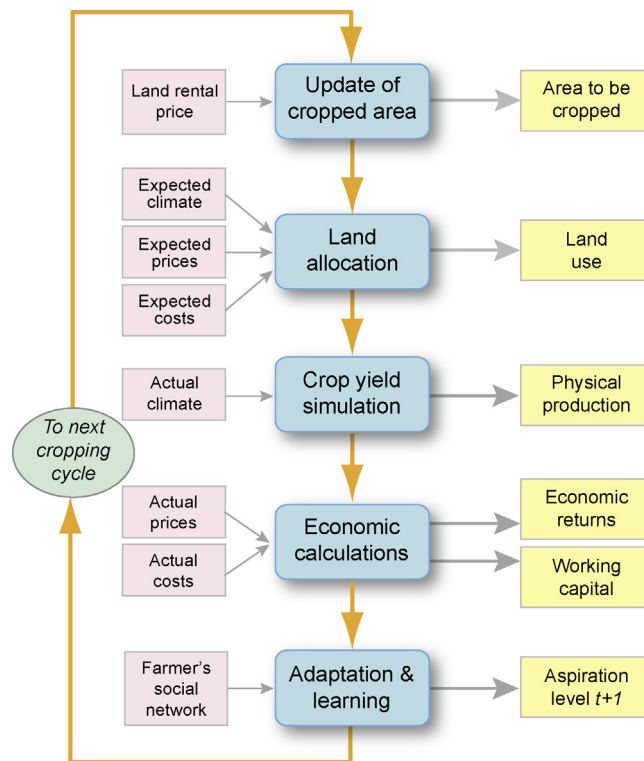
Land rental price

Update of cropped area

Area to be cropped

Expected climate

Expected prices

Expected costs

Land allocation

Land use

Actual climate

Crop yield simulation

Physical production

To next cropping cycle

Actual prices

Actual costs

Economic calculations

Economic returns

Working capital

Farmer's social network

Adaptation & learning

Aspiration level $t+1$